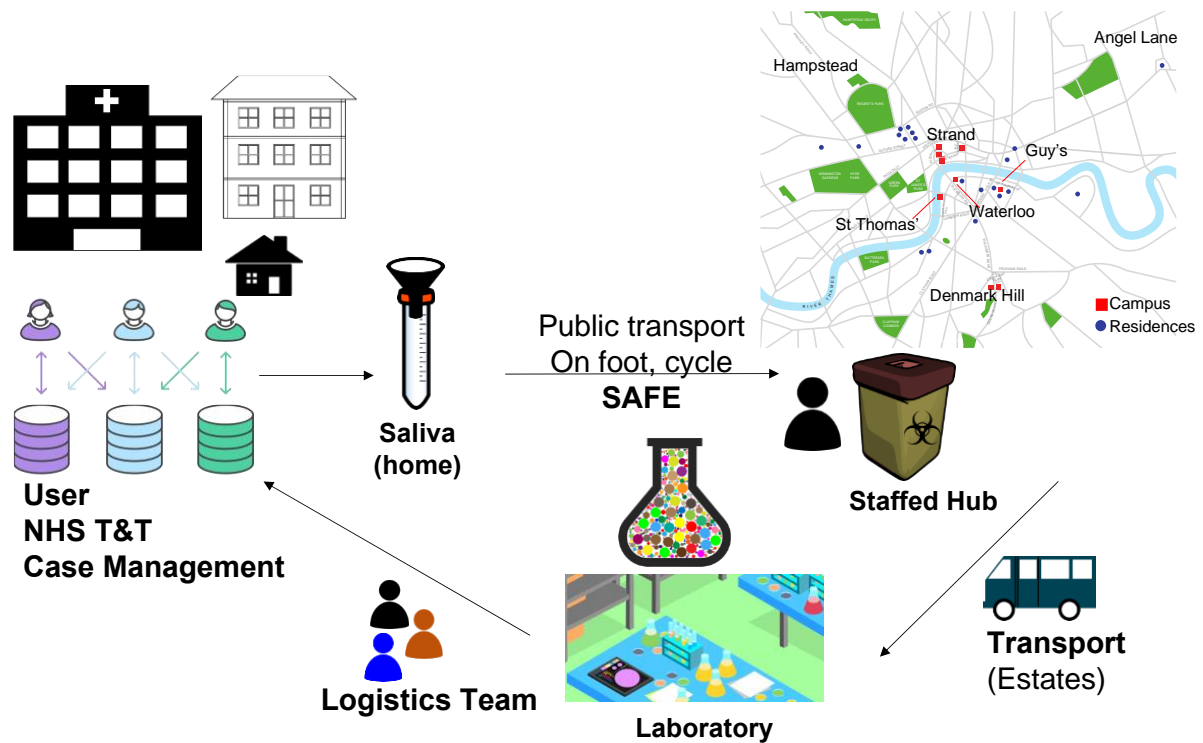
Hampstead

Angel Lane

Strand

Guy's

St Thomas'

Waterloo

Denmark Hill

Campus

Residences

RIVER THAMES

Saliva
(home)

Public transport
On foot, cycle
SAFE

Staffed Hub

User
NHS T&T
Case Management

Logistics Team

Laboratory

Transport
(Estates)